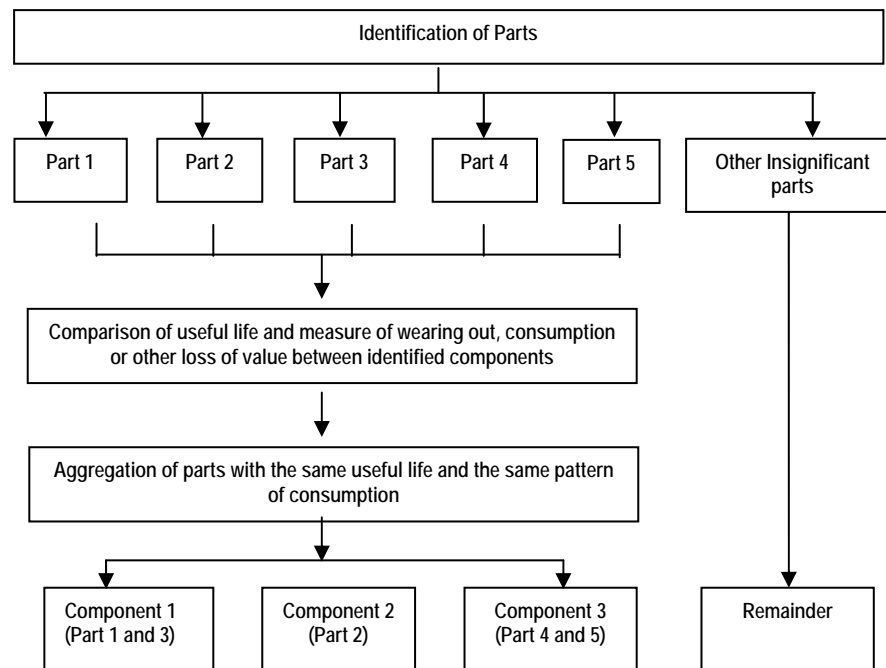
Identification of Parts

Part 1

Part 2

Part 3

Part 4

Part 5

Other Insignificant parts

Comparison of useful life and measure of wearing out, consumption or other loss of value between identified components

Aggregation of parts with the same useful life and the same pattern of consumption

Component 1 (Part 1 and 3)

Component 2 (Part 2)

Component 3 (Part 4 and 5)

Remainder